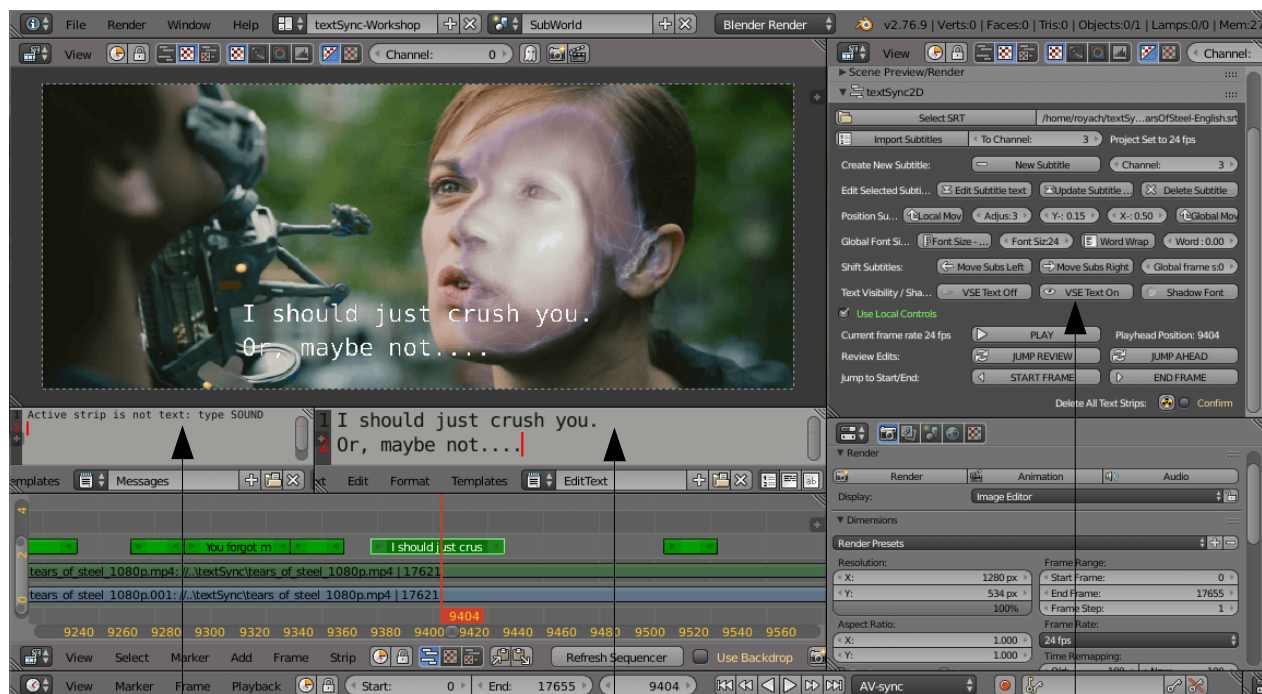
File Render Window Help textSync-Workshop SubWorld Blender Render v2.76.9 | Verts:0 | Faces:0 | Tris:0 | Objects:0/1 | Lamps:0/0 | Mem:27

View Channel: 0

I should just crush you.
Or, maybe not....

1 Active strip is not text: type SOUND
2

1 I should just crush you.
2 Or, maybe not....

emplates Messages xt Edit Format Templates EditText

You forgot m
I should just crus
tears_of_steel_1080p.mp4: //..\textSync\tears_of_steel_1080p.mp4 | 17621
tears_of_steel_1080p.001: //..\textSync\tears_of_steel_1080p.mp4 | 17621

9404
9240 9260 9280 9300 9320 9340 9360 9380 9400 9420 9440 9460 9480 9500 9520 9540 9560

View Select Marker Add Frame Strip Refresh Sequencer Use Backdrop

View Marker Frame Playback Start: 0 End: 17655 9404 AV-sync

View Channel:
Scene Preview/Render
textSync2D
Select SRT /home/royach/textSy...arsOfSteel-English.srt
Import Subtitles To Channel: 3 Project Set to 24 fps
Create New Subtitle: New Subtitle Channel: 3
Edit Selected Subti... Edit Subtitle text Update Subtitle ... Delete Subtitle
Position Su... Local Mov Adjus:3 Y-: 0.15 X-: 0.50 Global Mov
Global Font Si... Font Size - ... Font Siz:24 Word Wrap Word : 0.00
Shift Subtitles: Move Subs Left Move Subs Right Global frame s:0
Text Visibility / Sha... VSE Text Off VSE Text On Shadow Font
Use Local Controls
Current frame rate 24 fps PLAY Playhead Position: 9404
Review Edits: JUMP REVIEW JUMP AHEAD
Jump to Start/End: START FRAME END FRAME
Delete All Text Strips: Confirm

Render
Render Animation Audio
Display: Image Editor
Dimensions
Render Presets
Resolution:
X: 1280 px
Y: 534 px
100%
Frame Range:
Start Frame: 0
End Frame: 17655
Frame Step: 1
Aspect Ratio:
X: 1.000
Y: 1.000
Frame Rate:
24 fps
Time Remapping: